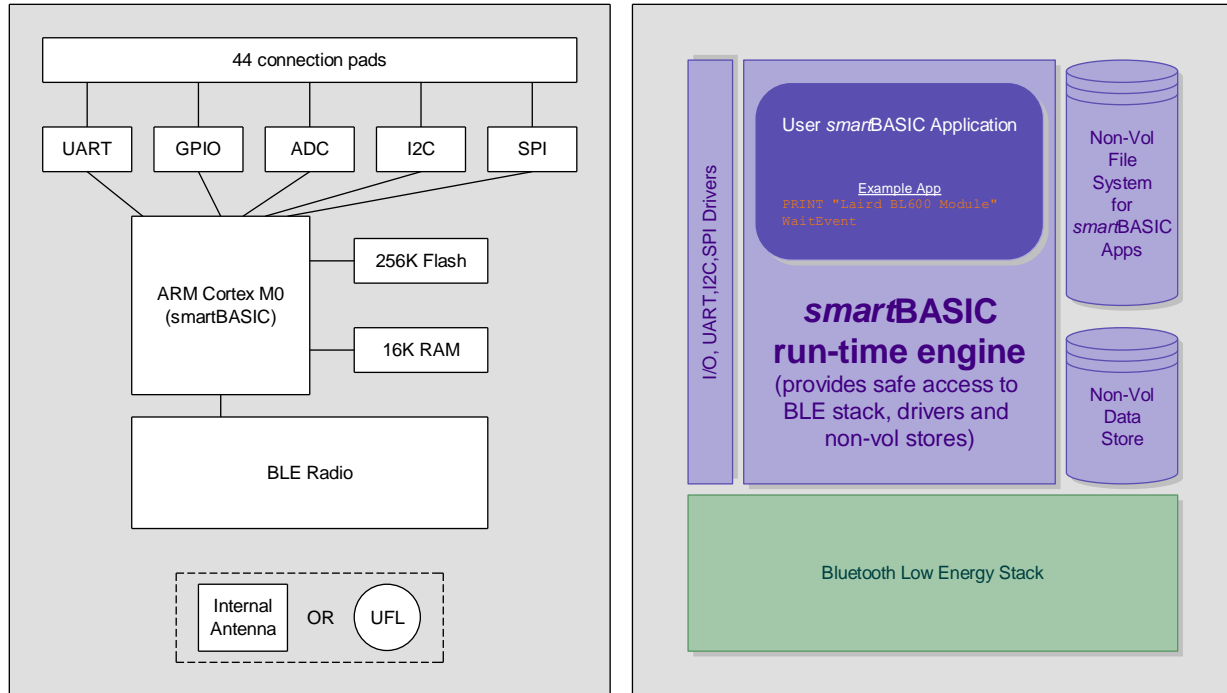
44 connection pads

UART

GPIO

ADC

I2C

SPI

ARM Cortex M0 (smartBASIC)

256K Flash

16K RAM

BLE Radio

Internal Antenna

OR

UFL

I/O, UART,I2C,SPI Drivers

User *smart*BASIC Application

Example App

PRINT "Laird BL600 Module"
WaitEvent

*smart*BASIC run-time engine (provides safe access to BLE stack, drivers and non-vol stores)

Non-Vol File System for *smart*BASIC Apps

Non-Vol Data Store

Bluetooth Low Energy Stack